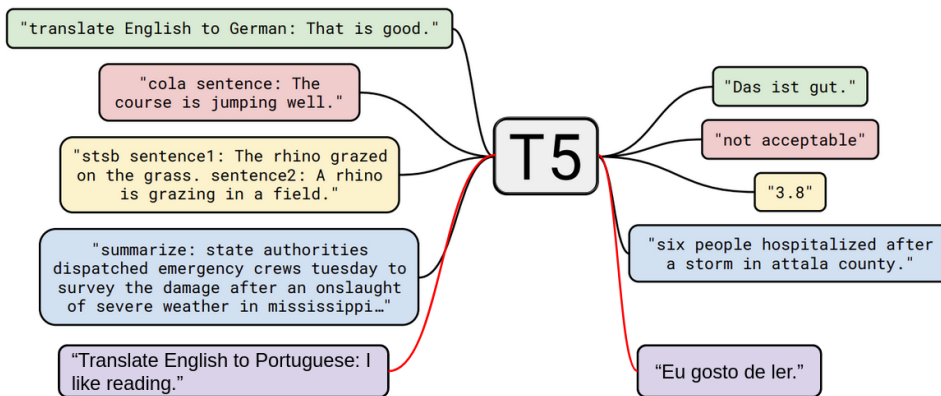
"translate English to German: That is good."

"cola sentence: The course is jumping well."

"stsb sentence1: The rhino grazed on the grass. sentence2: A rhino is grazing in a field."

"summarize: state authorities dispatched emergency crews tuesday to survey the damage after an onslaught of severe weather in mississippi…"

“Translate English to Portuguese: I like reading.”

T5

"Das ist gut."

"not acceptable"

"3.8"

"six people hospitalized after a storm in attala county."

“Eu gosto de ler.”